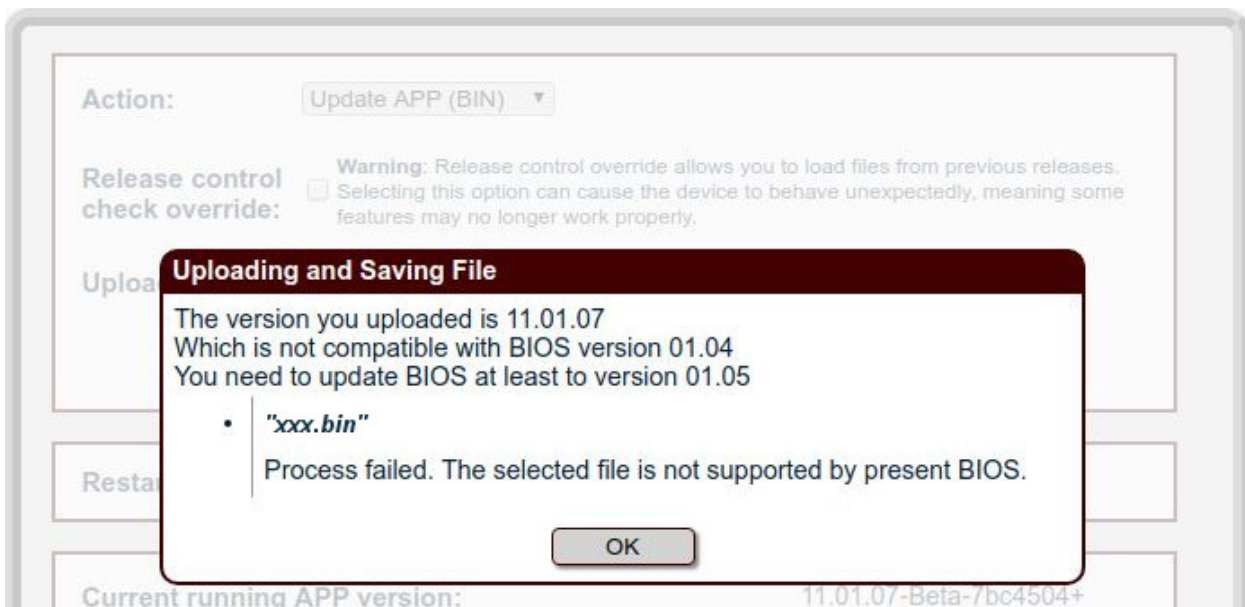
Action: Update APP (BIN) ▼

Release control check override:

Warning: Release control override allows you to load files from previous releases. Selecting this option can cause the device to behave unexpectedly, meaning some features may no longer work properly.

Uploa

Uploading and Saving File

The version you uploaded is 11.01.07
Which is not compatible with BIOS version 01.04
You need to update BIOS at least to version 01.05

• "xxx.bin"

Process failed. The selected file is not supported by present BIOS.

OK

Resta

Current running APP version: 11.01.07-Beta-7bc4504+